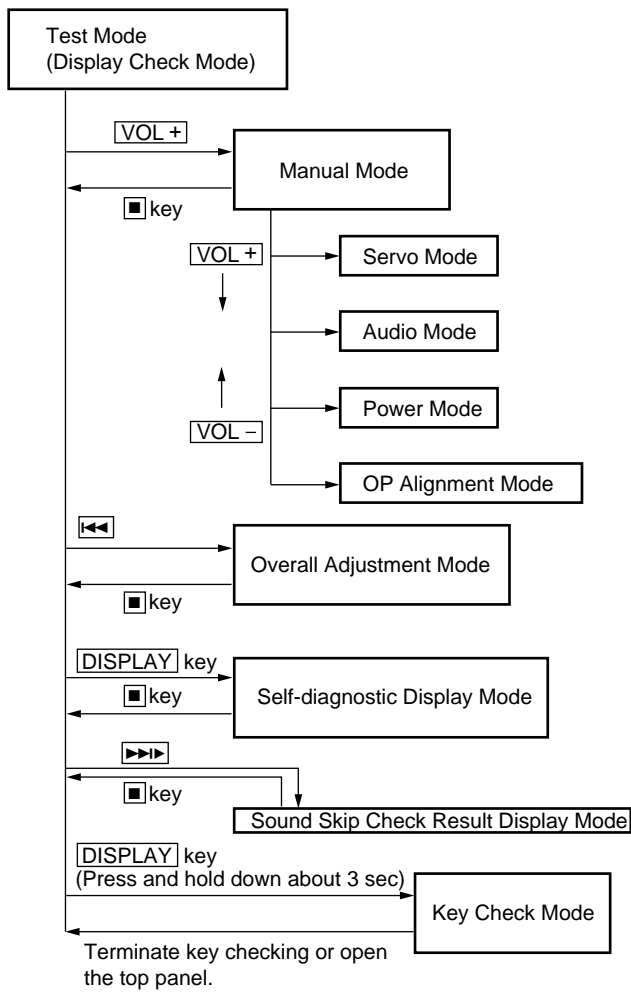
Test Mode
(Display Check Mode)

VOL +

Manual Mode

■ key

VOL +

Servo Mode

Audio Mode

Power Mode

VOL –

OP Alignment Mode

|◀◀

Overall Adjustment Mode

■ key

DISPLAY key

■ key

Self-diagnostic Display Mode

▶▶|▶

■ key

Sound Skip Check Result Display Mode

DISPLAY key
(Press and hold down about 3 sec)

Key Check Mode

Terminate key checking or open the top panel.